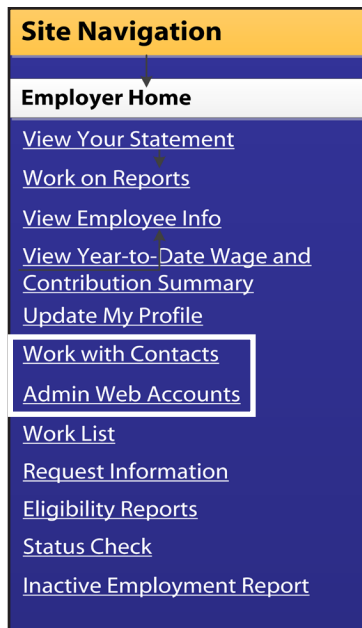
Site Navigation

Employer Home

View Your Statement

Work on Reports

View Employee Info

View Year-to-Date Wage and Contribution Summary

Update My Profile

Work with Contacts

Admin Web Accounts

Work List

Request Information

Eligibility Reports

Status Check

Inactive Employment Report